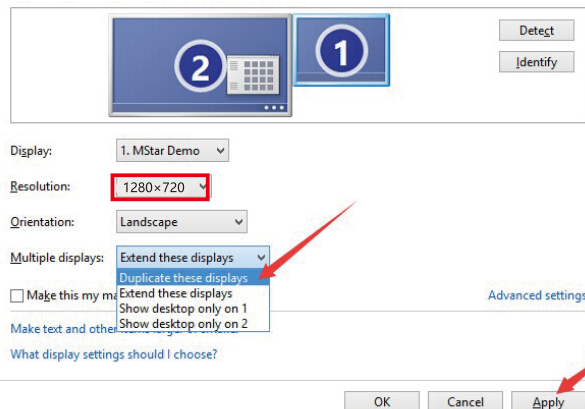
2

1

Detect

Identify

Display: 1. MStar Demo

Resolution: 1280×720

Orientation: Landscape

Multiple displays: Extend these displays

Duplicate these displays
Extend these displays
Show desktop only on 1
Show desktop only on 2

Make this my ma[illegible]

Advanced settings

Make text and other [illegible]

What display settings should I choose?

OK Cancel Apply